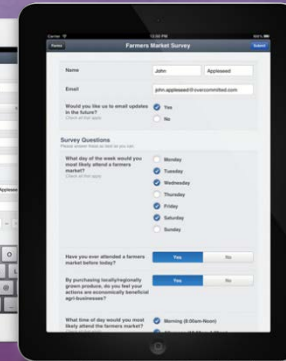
Carrier

Farmers Market Survey

Submit

Name

John

Appleseed

Email

john.appleseed@overcommitted.com

Would you like us to email updates in the future?

Check all that apply

Yes

No

Survey Questions

Please answer these as best as you can

What day of the week would you most likely attend a farmers market?

Check all that apply

Monday

Tuesday

Wednesday

Thursday

Friday

Saturday

Sunday

Have you ever attended a farmers market before today?

Yes

No

By purchasing locally/regionally grown produce, do you feel your actions are economically beneficial to agri-businesses?

Yes

No

What time of day would you most likely attend the farmers market?

Morning (8:00am-Noon)

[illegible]

Appleseed

O

K

L